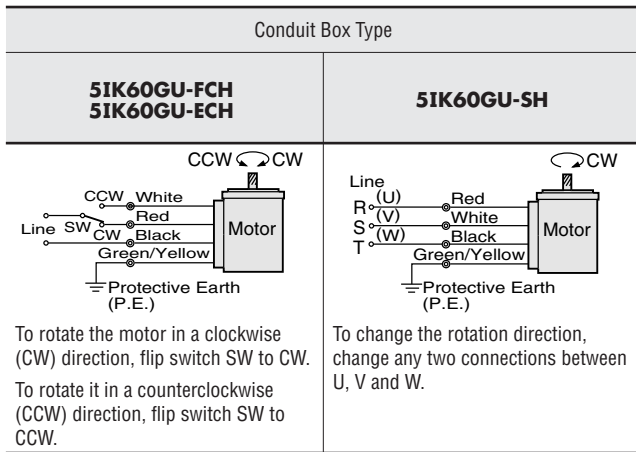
Conduit Box Type

| 5IK60GU-FCH<br>5IK60GU-ECH | 5IK60GU-SH |
|---|---|
| CCW CW<br>CCW White<br>Red<br>Line SW<br>CW Black<br>Motor<br>Green/Yellow<br>Protective Earth<br>(P.E.) | CW<br>Line<br>(U) Red<br>R<br>(V) White<br>S<br>(W) Black<br>T<br>Motor<br>Green/Yellow<br>Protective Earth<br>(P.E.) |
| To rotate the motor in a clockwise (CW) direction, flip switch SW to CW.<br><br>To rotate it in a counterclockwise (CCW) direction, flip switch SW to CCW. | To change the rotation direction, change any two connections between U, V and W. |